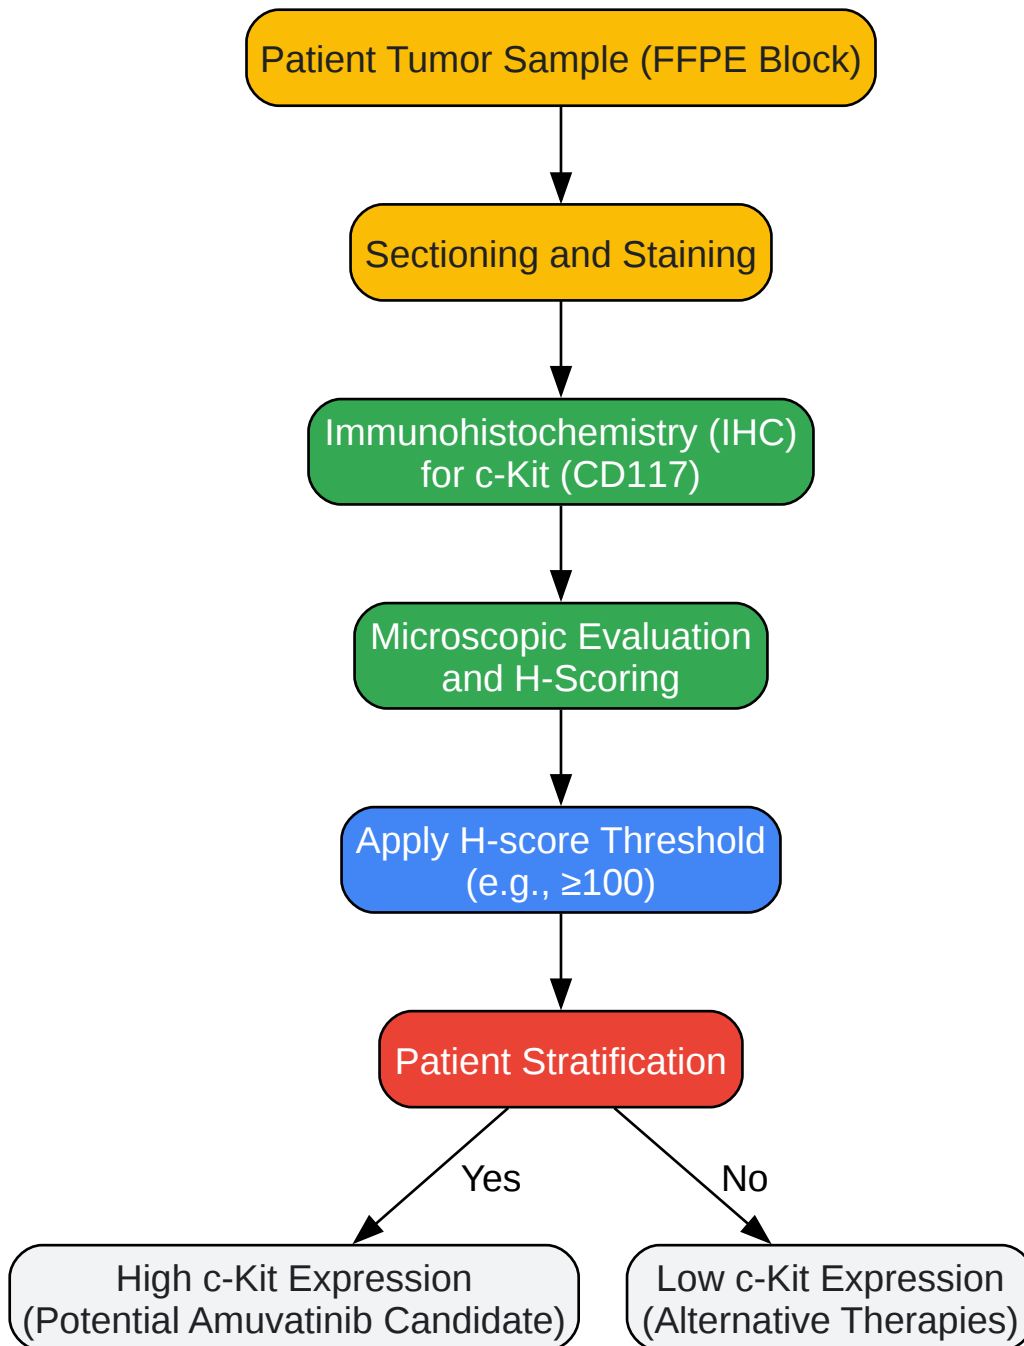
Patient Tumor Sample (FFPE Block)

Sectioning and Staining

Immunohistochemistry (IHC) for c-Kit (CD117)

Microscopic Evaluation and H-Scoring

Apply H-score Threshold (e.g., $\geq$100)

Patient Stratification

Yes

No

High c-Kit Expression (Potential Amuvatinib Candidate)

Low c-Kit Expression (Alternative Therapies)